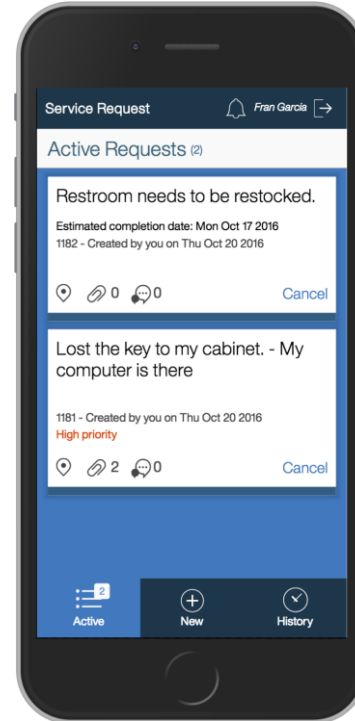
Service Request

Fran Garcia

Active Requests (2)

Restroom needs to be restocked.

Estimated completion date: Mon Oct 17 2016

1182 - Created by you on Thu Oct 20 2016

0 0

Cancel

Lost the key to my cabinet. - My computer is there

1181 - Created by you on Thu Oct 20 2016

High priority

2 0

Cancel

2

Active

New

History